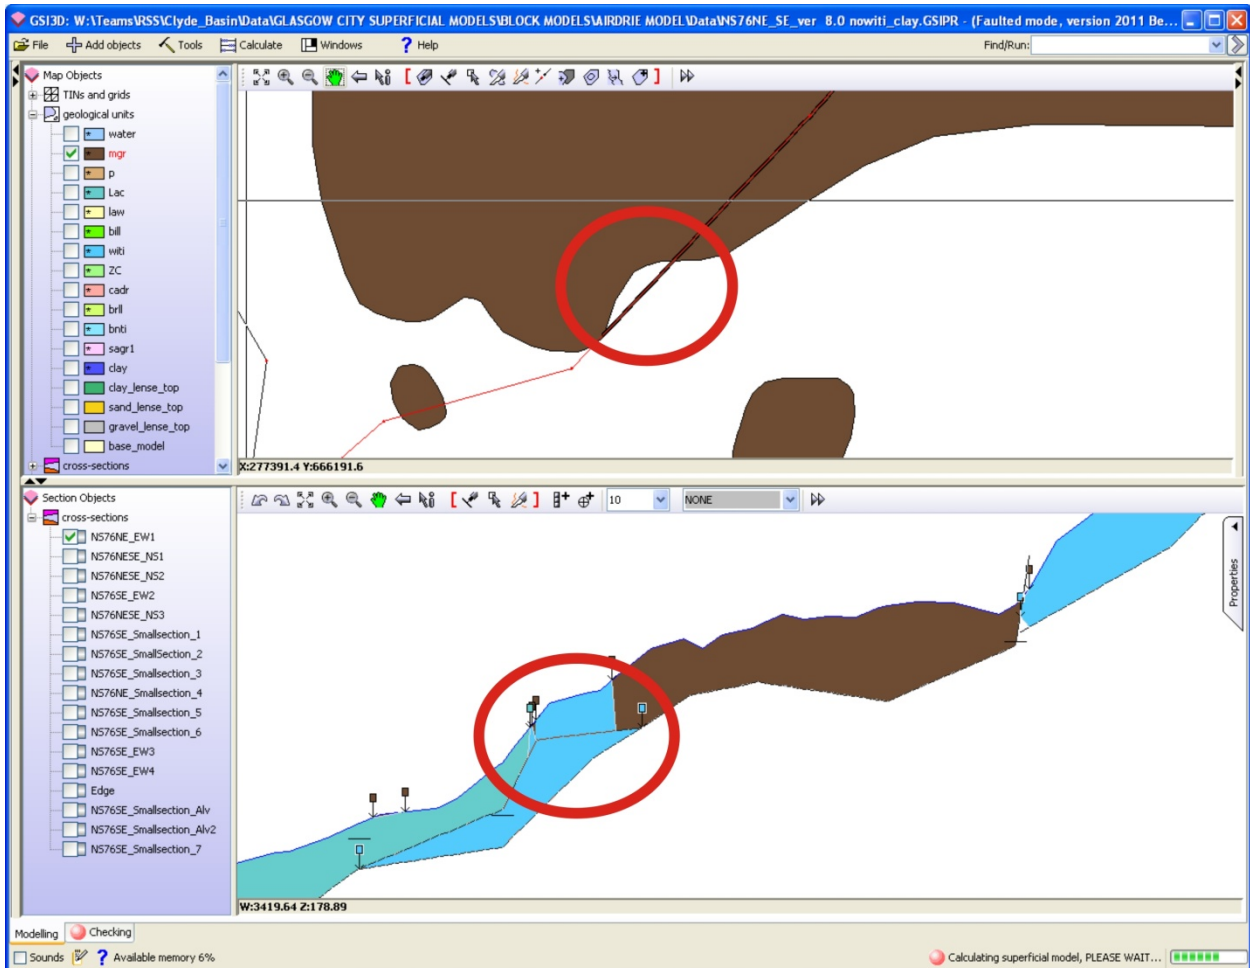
GSI3D: W:\Teams\RSS\Clyde_Basin\Data\GLASGOW CITY SUPERFICIAL MODELS\BLOCK MODELS\AIRDRIE MODEL\Data\NS76NE_SE_ver 8.0 nowiti_clay.GSIPR - (Faulted mode, version 2011 Be...

File Add objects Tools Calculate Windows Help Find/Run:

Map Objects
TINs and grids
geological units
water
mgr
p
Lac
law
bill
witi
ZC
cadr
brll
bnti
sagr1
clay
clay_lense_top
sand_lense_top
gravel_lense_top
base_model
cross-sections

X:277391.4 Y:666191.6

Section Objects
cross-sections
NS76NE_EW1
NS76NESE_NS1
NS76NESE_NS2
NS76SE_EW2
NS76NESE_NS3
NS76SE_Smallsection_1
NS76SE_SmallSection_2
NS76SE_Smallsection_3
NS76NE_Smallsection_4
NS76SE_Smallsection_5
NS76SE_Smallsection_6
NS76SE_EW3
NS76SE_EW4
Edge
NS76SE_Smallsection_Alv
NS76SE_Smallsection_Alv2
NS76SE_Smallsection_7

10 NONE

Properties

W:3419.64 Z:178.89

Modelling Checking

Sounds Available memory 6%

Calculating superficial model, PLEASE WAIT...